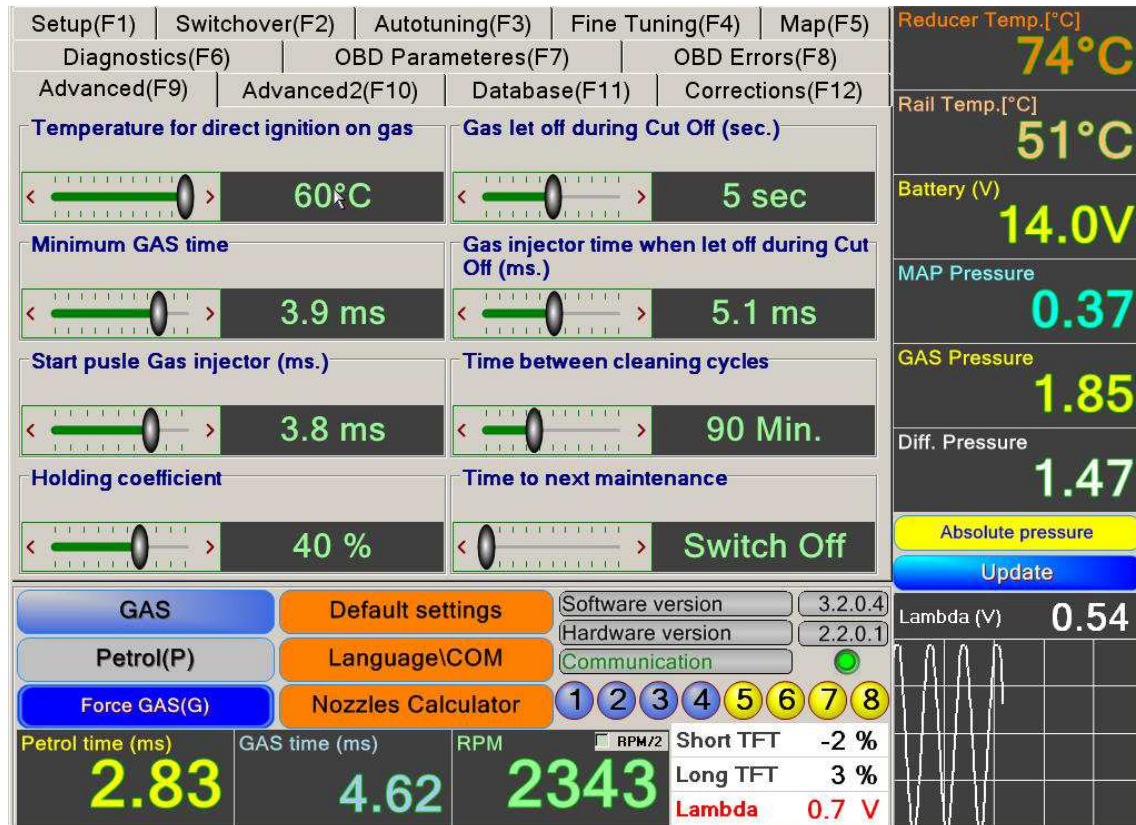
Setup(F1) | Switchover(F2) | Autotuning(F3) | Fine Tuning(F4) | Map(F5)
Diagnostics(F6) | OBD Parameteres(F7) | OBD Errors(F8)
Advanced(F9) | Advanced2(F10) | Database(F11) | Corrections(F12)

Reducer Temp.[°C]
74°C
Rail Temp.[°C]
51°C
Battery (V)
14.0V
MAP Pressure
0.37
GAS Pressure
1.85
Diff. Pressure
1.47
Absolute pressure
Update

Temperature for direct ignition on gas
60°C

Gas let off during Cut Off (sec.)
5 sec

Minimum GAS time
3.9 ms

Gas injector time when let off during Cut Off (ms.)
5.1 ms

Start pusle Gas injector (ms.)
3.8 ms

Time between cleaning cycles
90 Min.

Holding coefficient
40 %

Time to next maintenance
Switch Off

GAS
Default settings
Software version 3.2.0.4
Hardware version 2.2.0.1
Communication
Petrol(P)
Language\COM
Force GAS(G)
Nozzles Calculator
1 2 3 4 5 6 7 8

Lambda (V) 0.54

Petrol time (ms)
2.83
GAS time (ms)
4.62
RPM
RPM/2
2343
Short TFT -2 %
Long TFT 3 %
Lambda 0.7 V